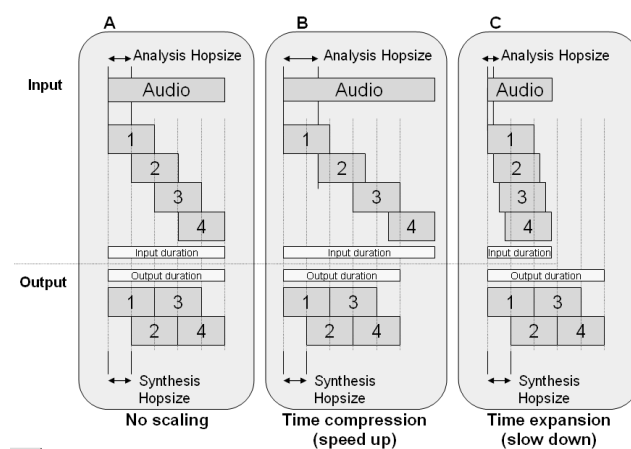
A

Analysis Hopsize

Audio

1

2

3

4

Input duration

Output duration

1

3

2

4

Synthesis Hopsize

No scaling

B

Analysis Hopsize

Audio

1

2

3

4

Input duration

Output duration

1

3

2

4

Synthesis Hopsize

Time compression (speed up)

C

Analysis Hopsize

Audio

1

2

3

4

Input duration

Output duration

1

3

2

4

Synthesis Hopsize

Time expansion (slow down)

Input

Output